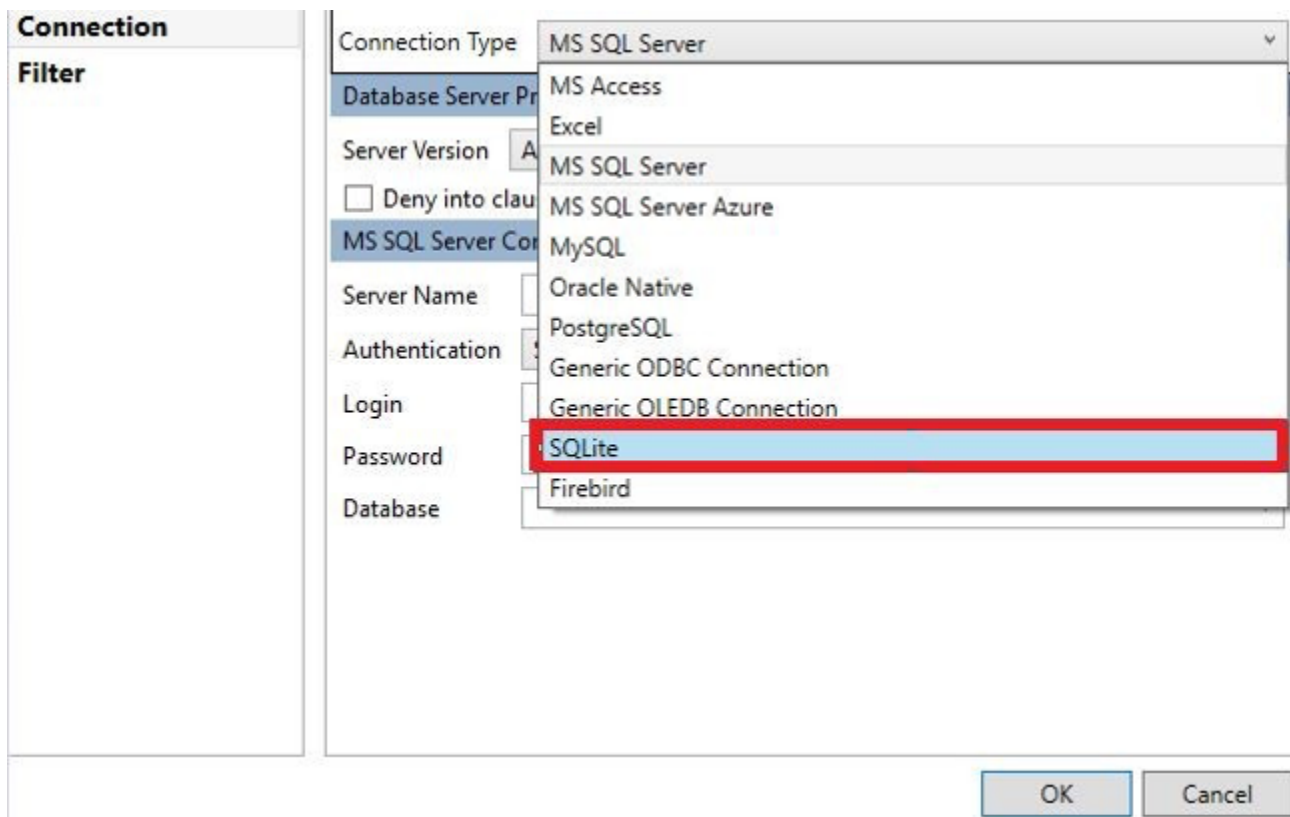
Connection
Filter

Connection Type MS SQL Server

Database Server Pr

Server Version A

Deny into clau

MS SQL Server Co

Server Name

Authentication

Login

Password

Database

MS Access
Excel
MS SQL Server
MS SQL Server Azure
MySQL
Oracle Native
PostgreSQL
Generic ODBC Connection
Generic OLEDB Connection
SQLite
Firebird

OK Cancel